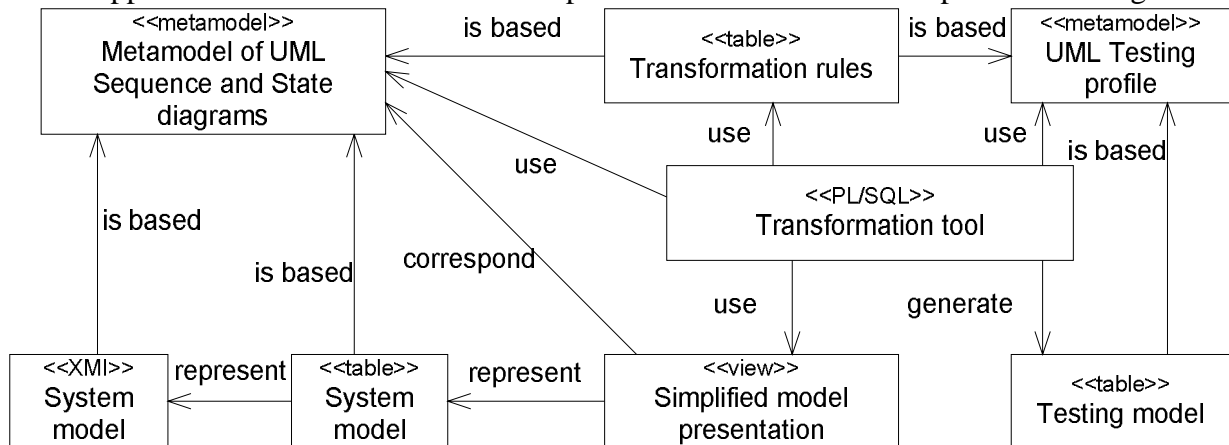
<<metamodel>>
Metamodel of UML Sequence and State diagrams

is based

<<table>>
Transformation rules

is based

<<metamodel>>
UML Testing profile

use

use

use

is based

<<PL/SQL>>
Transformation tool

is based

is based

correspond

use

generate

<<XMI>>
System model

represent

<<table>>
System model

represent

<<view>>
Simplified model presentation

<<table>>
Testing model